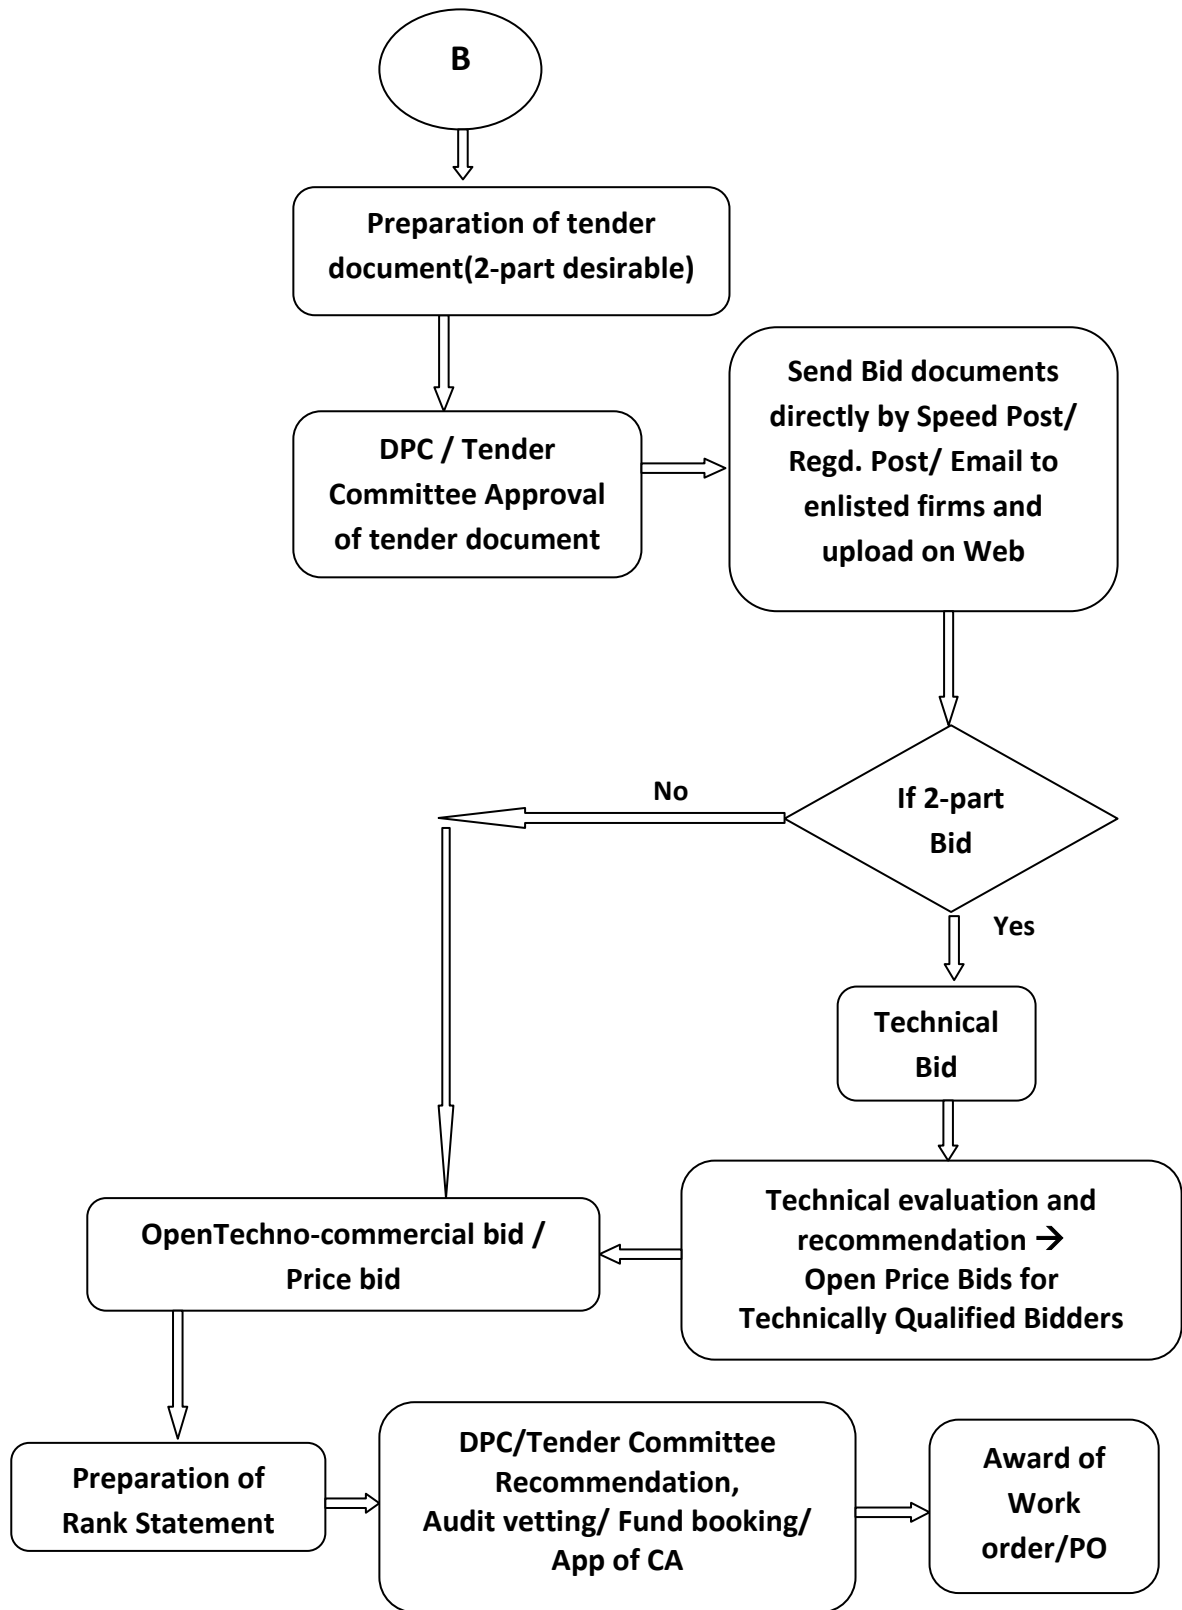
B

Preparation of tender document(2-part desirable)

DPC / Tender Committee Approval of tender document

Send Bid documents directly by Speed Post/ Regd. Post/ Email to enlisted firms and upload on Web

No

If 2-part Bid

Yes

Technical Bid

Technical evaluation and recommendation → Open Price Bids for Technically Qualified Bidders

OpenTechno-commercial bid / Price bid

Preparation of Rank Statement

DPC/Tender Committee Recommendation, Audit vetting/ Fund booking/ App of CA

Award of Work order/PO